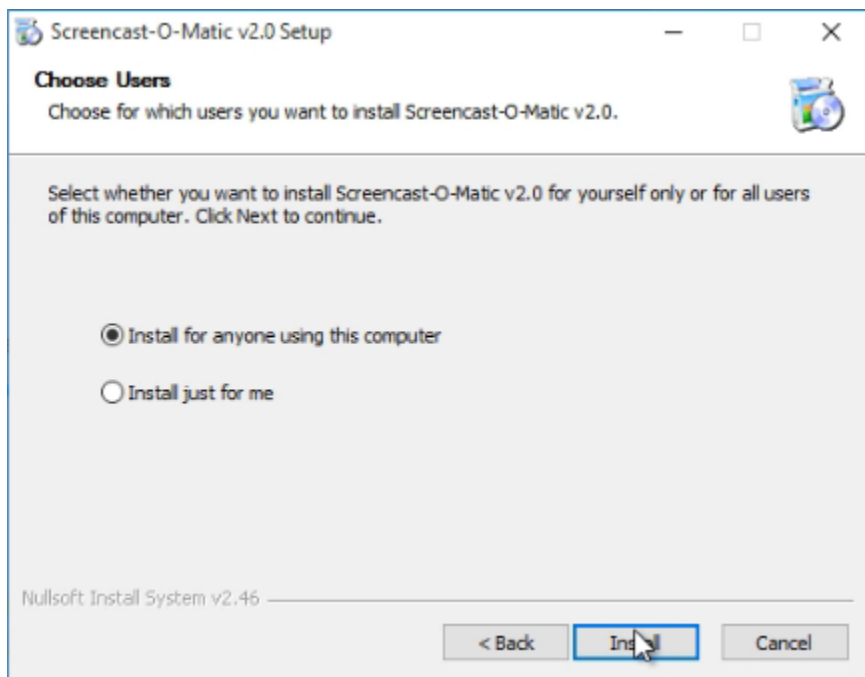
Screencast-O-Matic v2.0 Setup

Choose Users

Choose for which users you want to install Screencast-O-Matic v2.0.

Select whether you want to install Screencast-O-Matic v2.0 for yourself only or for all users of this computer. Click Next to continue.

Install for anyone using this computer

Install just for me

Nullsoft Install System v2.46

< Back

Install

Cancel